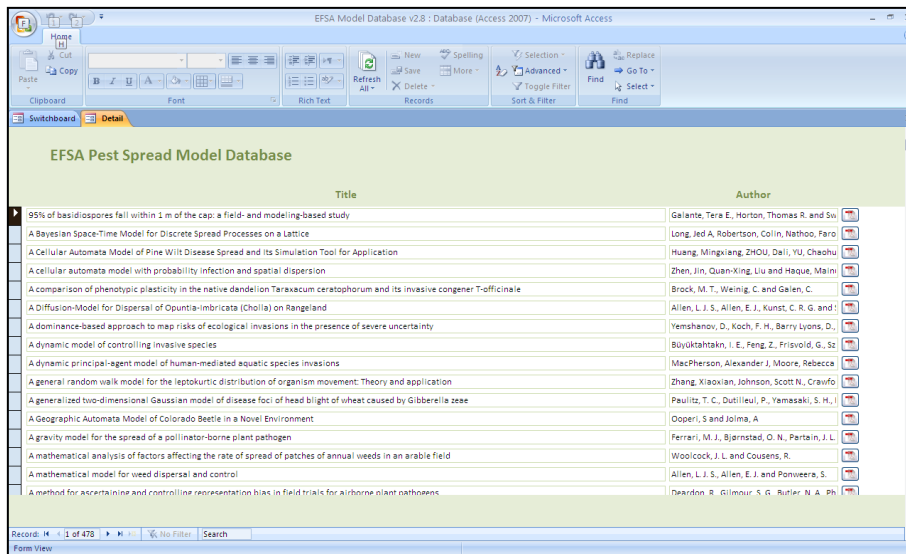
EFSA Model Database v2.8 : Database (Access 2007) - Microsoft Access

Home
H
Cut
Copy
Paste
Clipboard
Font
Rich Text
Refresh All
New
Save
Delete
Spelling
More
Records
Selection
Advanced
Toggle Filter
Sort & Filter
Find
Replace
Go To
Select
Find

Switchboard
Detail

EFSA Pest Spread Model Database

| Title | Author |
|---|---|
| 95% of basidiospores fall within 1 m of the cap: a field- and modeling-based study | Galante, Tera E., Horton, Thomas R. and Sw |
| A Bayesian Space-Time Model for Discrete Spread Processes on a Lattice | Long, Jed A. Robertson, Colin, Nathoo, Faro |
| A Cellular Automata Model of Pine Wilt Disease Spread and Its Simulation Tool for Application | Huang, Mingxiang, ZHOU, Dali, YU, Chaohu |
| A cellular automata model with probability infection and spatial dispersion | Zhen, Jin, Quan-Xing, Liu and Haque, Mainu |
| A comparison of phenotypic plasticity in the native dandelion Taraxacum ceratophorum and its invasive congener T-officinale | Brock, M. T., Weinig, C. and Galen, C. |
| A Diffusion-Model for Dispersal of Opuntia-Imbricata (Cholla) on Rangeland | Allen, L. J. S., Allen, E. J., Kunst, C. R. G. and |
| A dominance-based approach to map risks of ecological invasions in the presence of severe uncertainty | Yemshanov, D., Koch, F. H., Barry Lyons, D., |
| A dynamic model of controlling invasive species | Büyüktahtakın, I. E., Feng, Z., Frisvold, G., Sz |
| A dynamic principal-agent model of human-mediated aquatic species invasions | MacPherson, Alexander J, Moore, Rebecca |
| A general random walk model for the leptokurtic distribution of organism movement: Theory and application | Zhang, Xiaoxian, Johnson, Scott N., Crawfo |
| A generalized two-dimensional Gaussian model of disease foci of head blight of wheat caused by Gibberella zeae | Paulitz, T. C., Dutilleul, P., Yamasaki, S. H., |
| A Geographic Automata Model of Colorado Beetle in a Novel Environment | Ooperi, S and Jolma, A |
| A gravity model for the spread of a pollinator-borne plant pathogen | Ferrari, M.J., Bjørnstad, O. N., Partain, J. L. |
| A mathematical analysis of factors affecting the rate of spread of patches of annual weeds in an arable field | Woolcock, J. L. and Cousens, R. |
| A mathematical model for weed dispersal and control | Allen, L. J. S., Allen, E. J. and Ponweera, S. |
| A method for ascertaining and controlling representation bias in field trials for airborne plant pathogens | Deardon, R., Gilmour, S. G., Butler, N. A., Ph |

Record: 1 of 478 No Filter Search
Form View